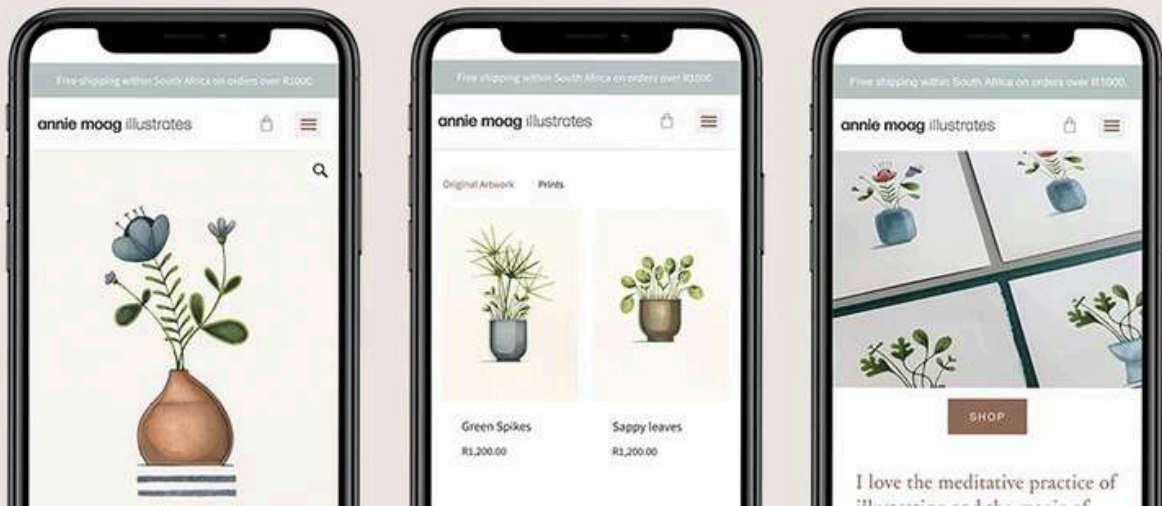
Free shipping within South Africa on orders over R1000.

annie moag illustrates

Free shipping within South Africa on orders over R1000.

annie moag illustrates

Original Artwork

Prints

Green Spikes

R1,200.00

Sappy leaves

R1,200.00

Free shipping within South Africa on orders over R1000.

annie moag illustrates

SHOP

I love the meditative practice of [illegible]